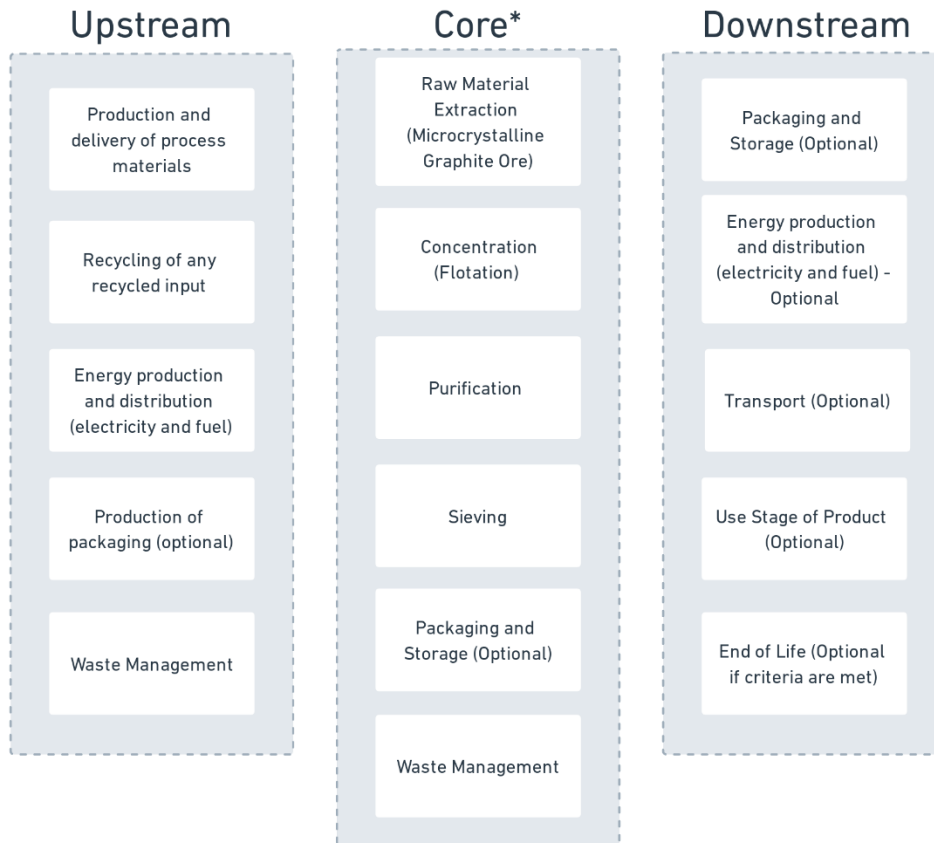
Upstream

Production and delivery of process materials

Recycling of any recycled input

Energy production and distribution (electricity and fuel)

Production of packaging (optional)

Waste Management

Core*

Raw Material Extraction (Microcrystalline Graphite Ore)

Concentration (Flotation)

Purification

Sieving

Packaging and Storage (Optional)

Waste Management

Downstream

Packaging and Storage (Optional)

Energy production and distribution (electricity and fuel) - Optional

Transport (Optional)

Use Stage of Product (Optional)

End of Life (Optional if criteria are met)